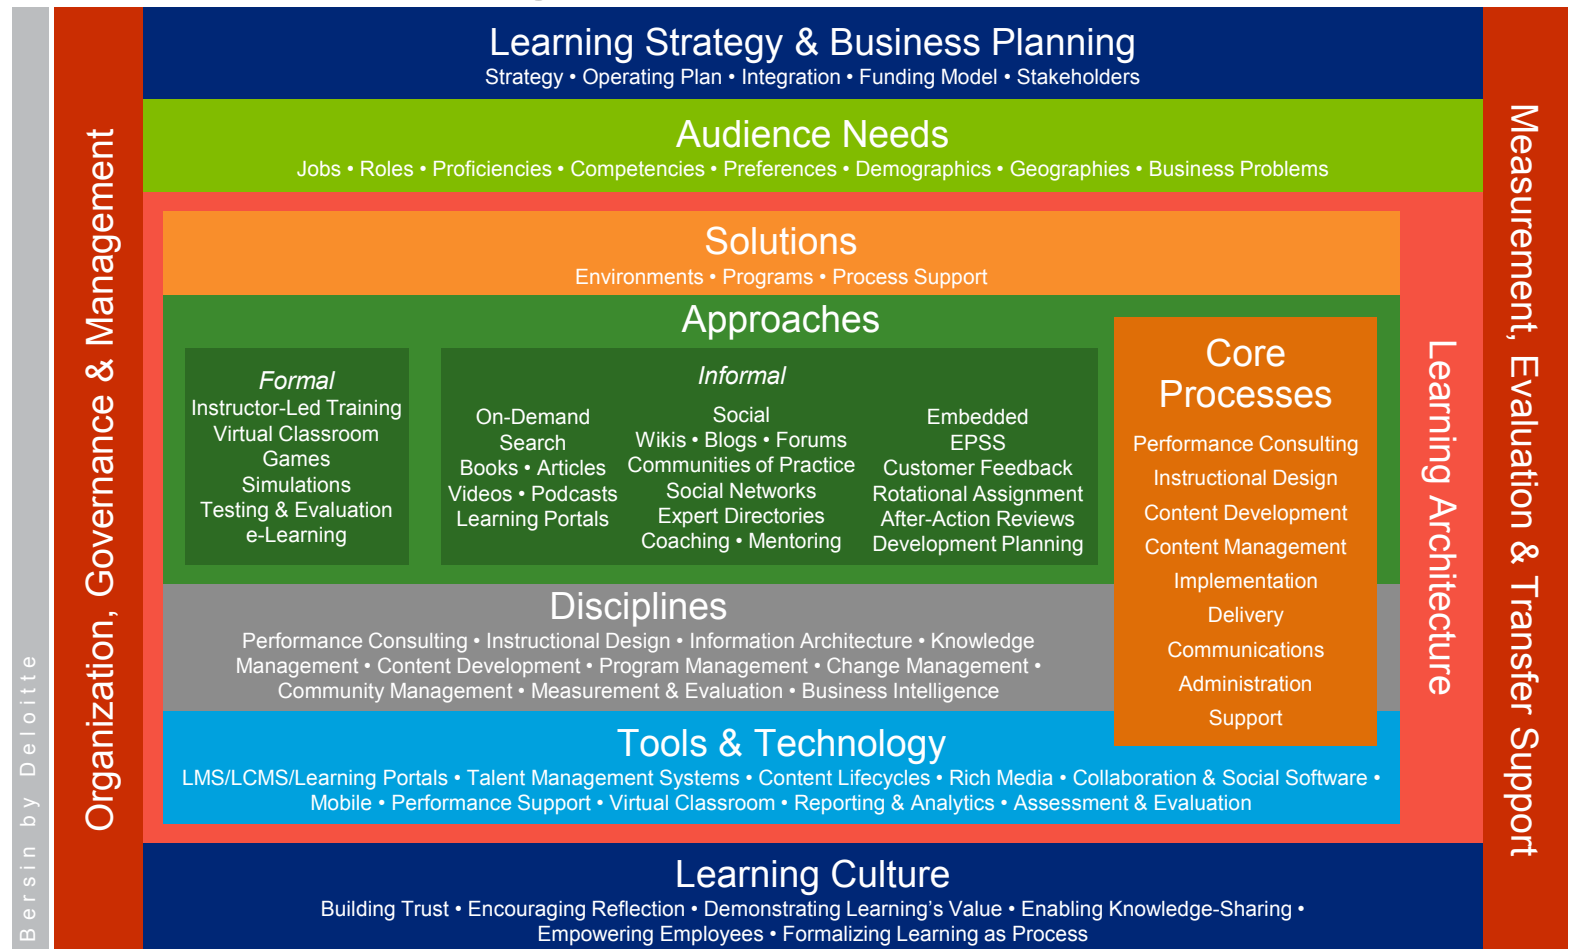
Bersin by Deloitte

Organization, Governance & Management

Learning Strategy & Business Planning
Strategy • Operating Plan • Integration • Funding Model • Stakeholders

Audience Needs
Jobs • Roles • Proficiencies • Competencies • Preferences • Demographics • Geographies • Business Problems

Solutions
Environments • Programs • Process Support

Approaches

Formal
Instructor-Led Training
Virtual Classroom
Games
Simulations
Testing & Evaluation
e-Learning

Informal
On-Demand
Search
Books • Articles
Videos • Podcasts
Learning Portals

Social
Wikis • Blogs • Forums
Communities of Practice
Social Networks
Expert Directories
Coaching • Mentoring

Embedded
EPSS
Customer Feedback
Rotational Assignment
After-Action Reviews
Development Planning

Core Processes
Performance Consulting
Instructional Design
Content Development
Content Management
Implementation
Delivery
Communications
Administration
Support

Disciplines
Performance Consulting • Instructional Design • Information Architecture • Knowledge Management • Content Development • Program Management • Change Management • Community Management • Measurement & Evaluation • Business Intelligence

Tools & Technology
LMS/LCMS/Learning Portals • Talent Management Systems • Content Lifecycles • Rich Media • Collaboration & Social Software • Mobile • Performance Support • Virtual Classroom • Reporting & Analytics • Assessment & Evaluation

Learning Architecture

Measurement, Evaluation & Transfer Support

Learning Culture
Building Trust • Encouraging Reflection • Demonstrating Learning's Value • Enabling Knowledge-Sharing • Empowering Employees • Formalizing Learning as Process